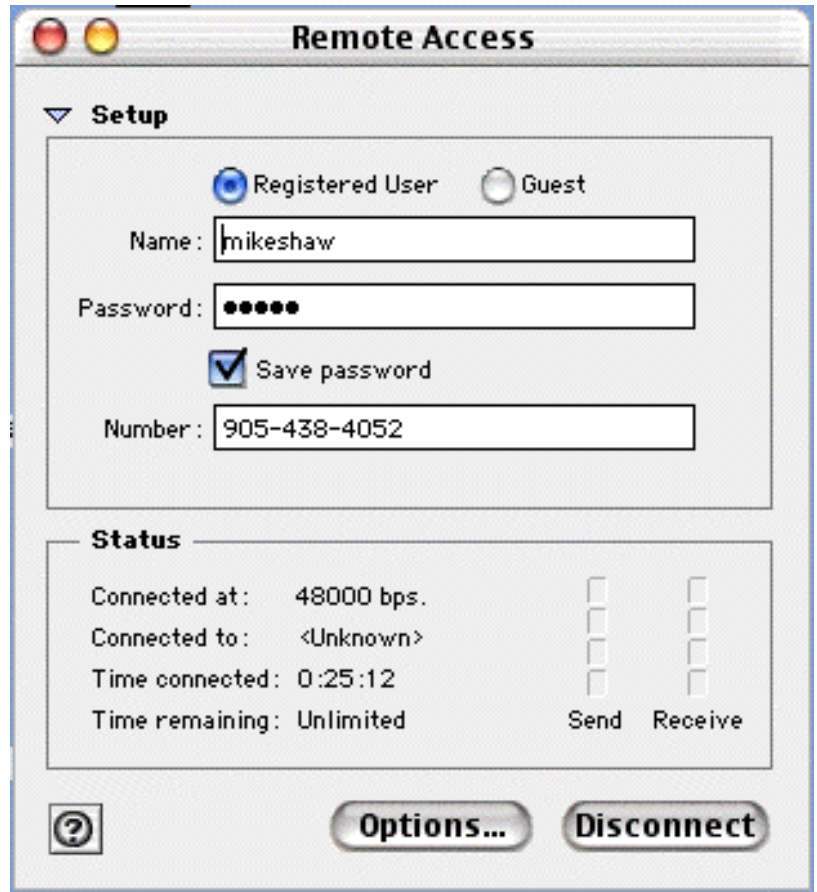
Remote Access

Setup

Registered User Guest

Name: mikeshaw

Password: ●●●●●

Save password

Number: 905-438-4052

Status

Connected at: 48000 bps.

Connected to: <Unknown>

Time connected: 0:25:12

Time remaining: Unlimited

Send Receive

?

Options...

Disconnect